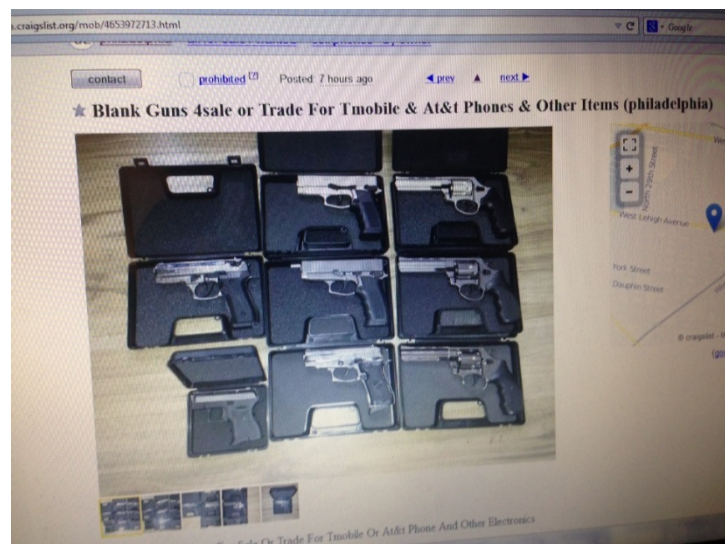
.craigslist.org/mob/4653972713.html

Google

contact

prohibited [?]

Posted: 7 hours ago

◄ prev ▲ next ►

★ Blank Guns 4sale or Trade For Tmobile & At&t Phones & Other Items (philadelphia)

North 29th Street

West Lehigh Avenue

York Street

Dauphin Street

© craigslist

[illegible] Or Trade For Tmobile Or At&t Phone And Other Electronics